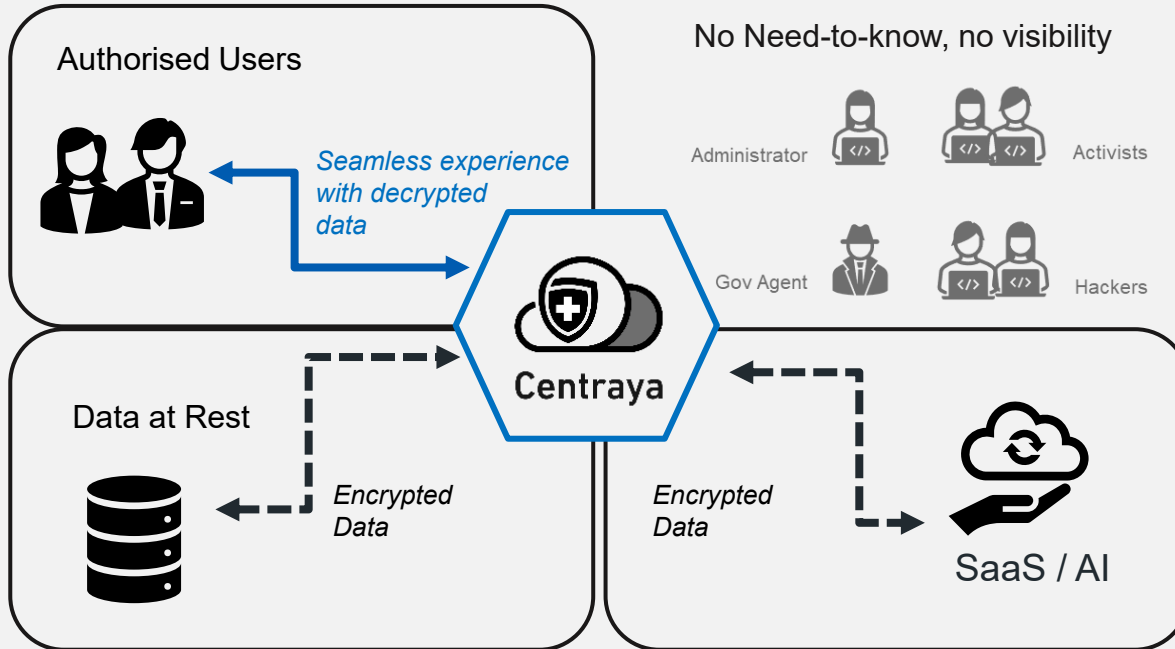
Authorised Users

Seamless experience with decrypted data

No Need-to-know, no visibility

Administrator

Activists

Gov Agent

Hackers

Centraya

Data at Rest

Encrypted Data

Encrypted Data

SaaS / AI